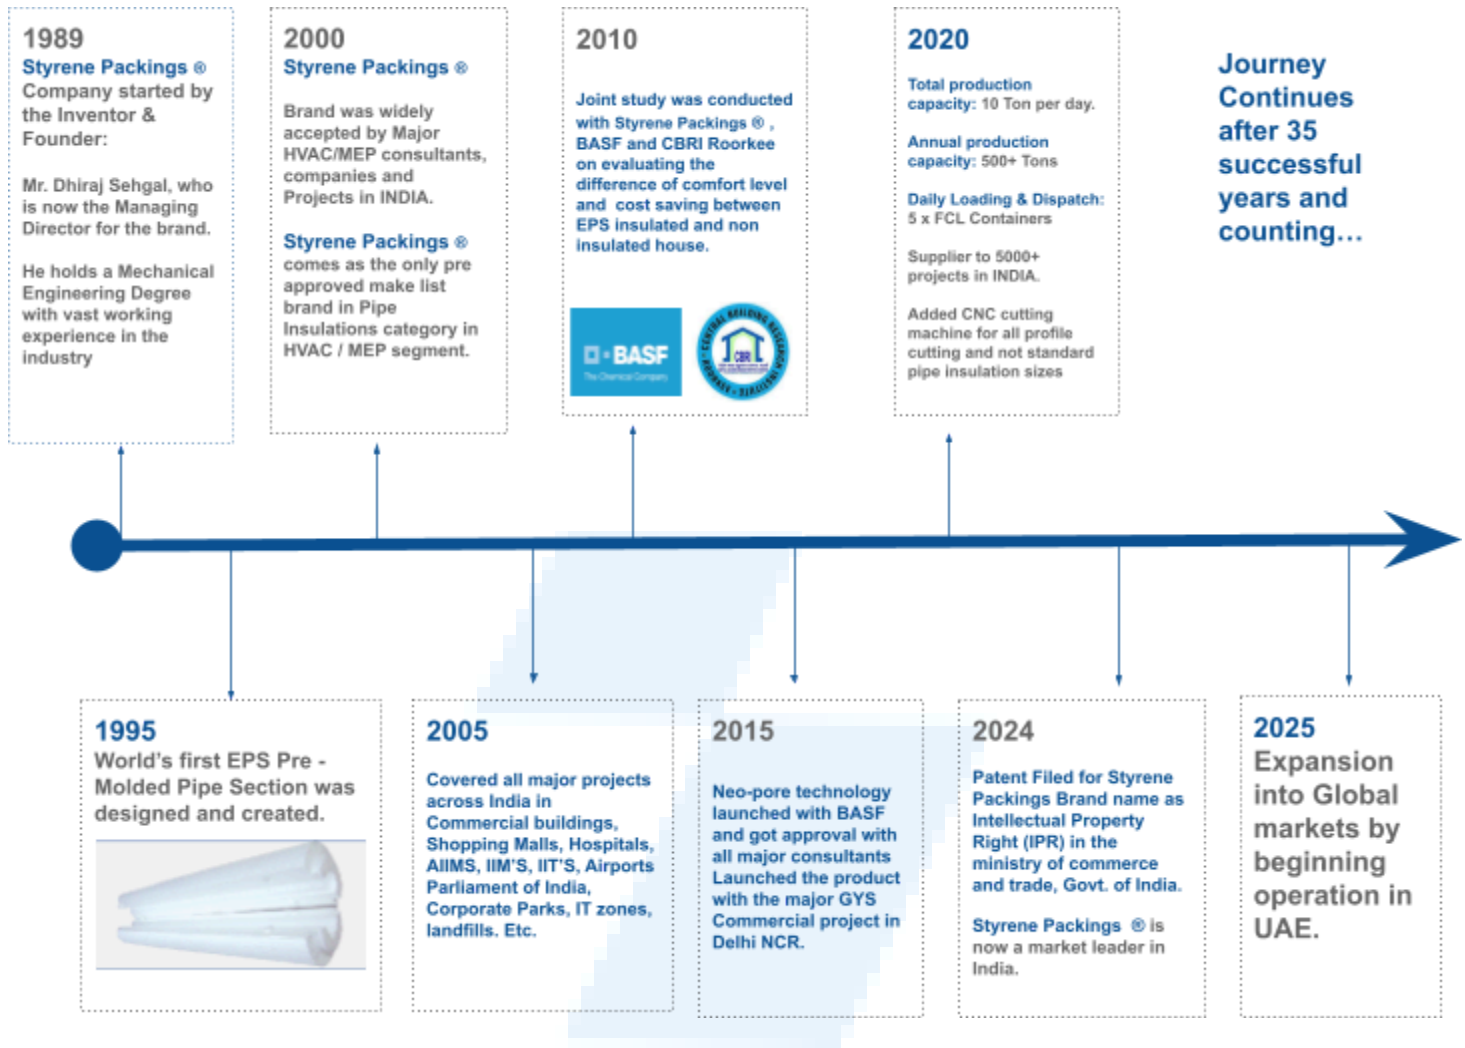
1989
Styrene Packings ®
Company started by the Inventor & Founder:

Mr. Dhiraj Sehgal, who is now the Managing Director for the brand.

He holds a Mechanical Engineering Degree with vast working experience in the industry

2000
Styrene Packings ®

Brand was widely accepted by Major HVAC/MEP consultants, companies and Projects in INDIA.

Styrene Packings ® comes as the only pre approved make list brand in Pipe Insulations category in HVAC / MEP segment.

2010

Joint study was conducted with Styrene Packings ®, BASF and CBRI Roorkee on evaluating the difference of comfort level and cost saving between EPS insulated and non insulated house.

BASF
The Chemical Company

CBRI

2020

Total production capacity: 10 Ton per day.

Annual production capacity: 500+ Tons

Daily Loading & Dispatch: 5 x FCL Containers

Supplier to 5000+ projects in INDIA.

Added CNC cutting machine for all profile cutting and not standard pipe insulation sizes

Journey Continues after 35 successful years and counting...

1995
World's first EPS Pre - Molded Pipe Section was designed and created.

2005

Covered all major projects across India in Commercial buildings, Shopping Malls, Hospitals, AIIMS, IIM'S, IIT'S, Airports Parliament of India, Corporate Parks, IT zones, landfills. Etc.

2015

Neo-pore technology launched with BASF and got approval with all major consultants Launched the product with the major GYS Commercial project in Delhi NCR.

2024

Patent Filed for Styrene Packings Brand name as Intellectual Property Right (IPR) in the ministry of commerce and trade, Govt. of India.

Styrene Packings ® is now a market leader in India.

2025
Expansion into Global markets by beginning operation in UAE.